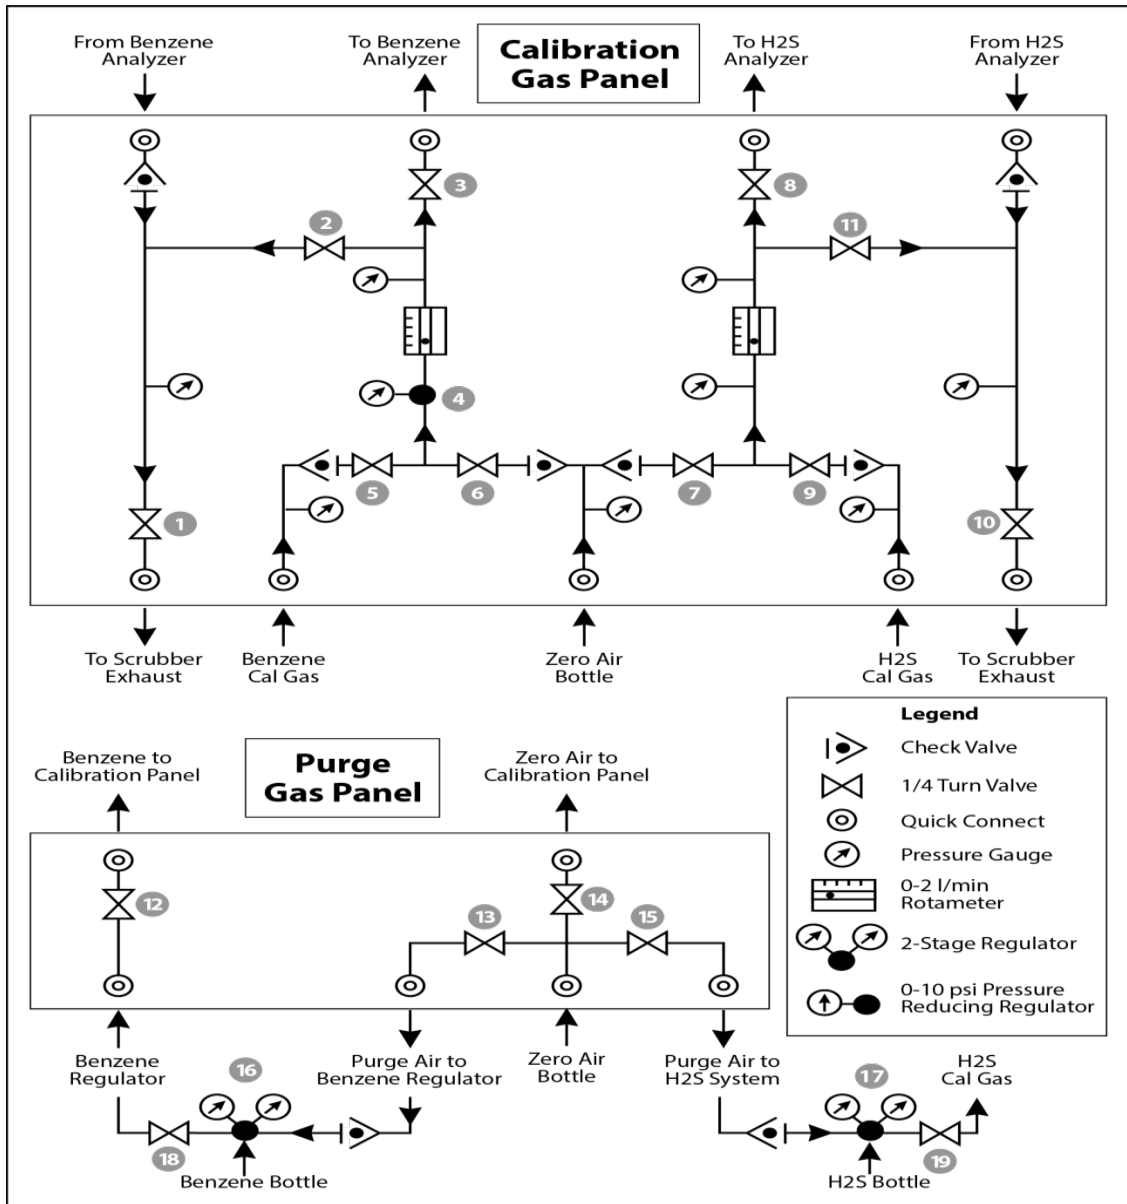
From Benzene Analyzer

To Benzene Analyzer

Calibration Gas Panel

To H2S Analyzer

From H2S Analyzer

3

8

2

11

4

5

6

7

9

1

10

To Scrubber Exhaust

Benzene Cal Gas

Zero Air Bottle

H2S Cal Gas

To Scrubber Exhaust

Legend

Check Valve

1/4 Turn Valve

Quick Connect

Pressure Gauge

0-2 l/min Rotameter

2-Stage Regulator

0-10 psi Pressure Reducing Regulator

Benzene to Calibration Panel

Purge Gas Panel

Zero Air to Calibration Panel

12

14

13

15

Benzene Regulator

16

Purge Air to Benzene Regulator

Zero Air Bottle

Purge Air to H2S System

17

H2S Cal Gas

18

Benzene Bottle

H2S Bottle

19